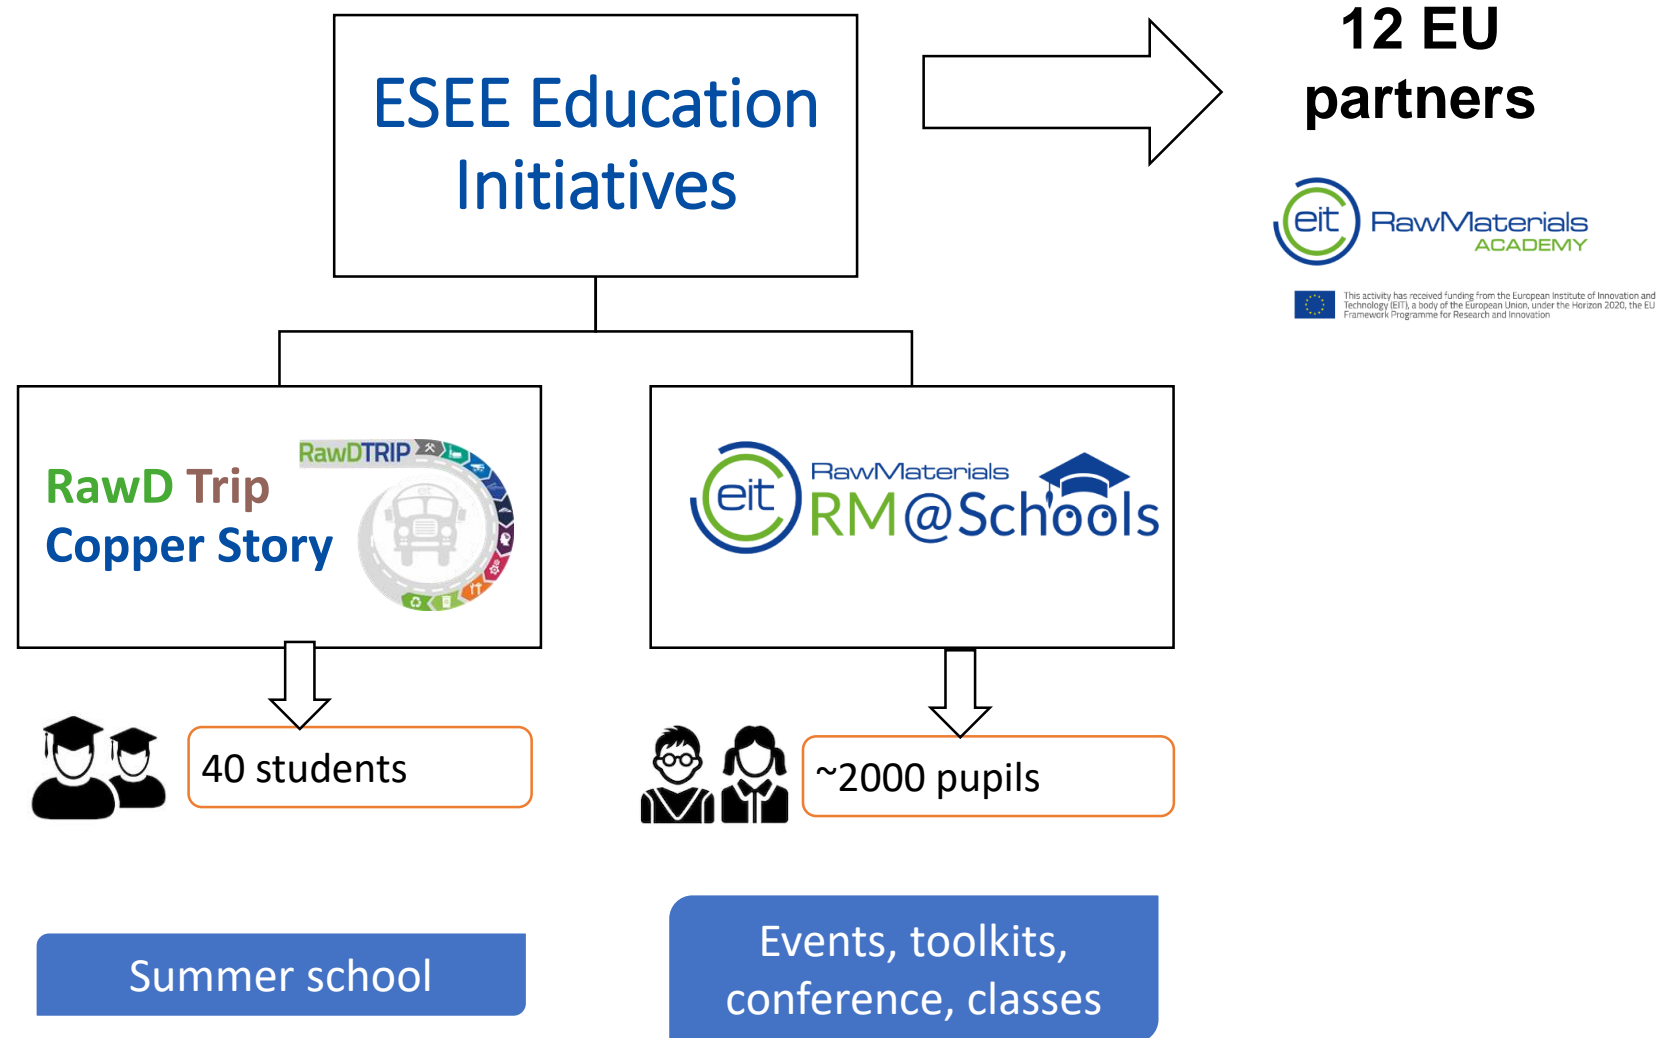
ESEE Education Initiatives

12 EU partners

eit RawMaterials ACADEMY

This activity has received funding from the European Institute of Innovation and Technology (EIT), a body of the European Union, under the Horizon 2020, the EU Framework Programme for Research and Innovation

RawD Trip Copper Story

RawDTRIP

eit RawMaterials RM@Schools

40 students

~2000 pupils

Summer school

Events, toolkits, conference, classes